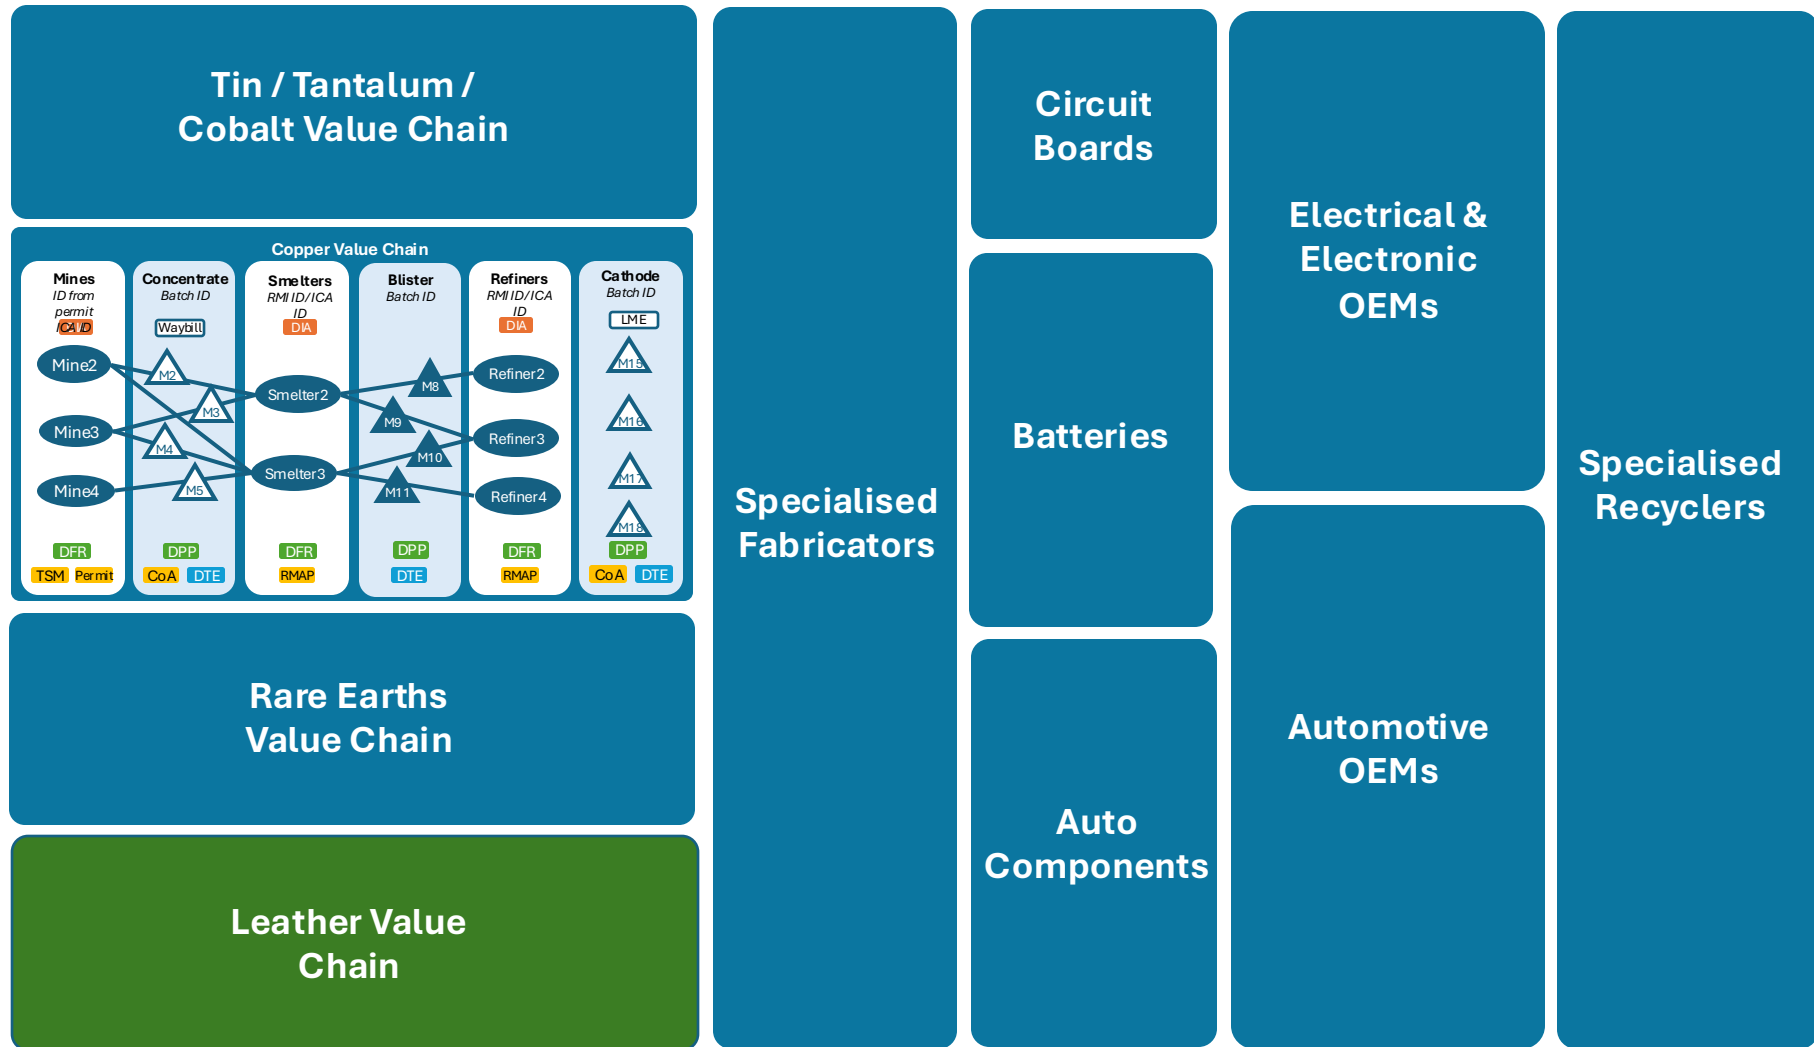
Tin / Tantalum / Cobalt Value Chain

Copper Value Chain

Mines
ID from permit
ICA ID

Concentrate
Batch ID
Waybill

Smelters
RMI ID/ICA ID
DIA

Blister
Batch ID

Refiners
RMI ID/ICA ID
DIA

Cathode
Batch ID
LME

Mine2
Mine3
Mine4
M2
M3
M4
M5
Smelter2
Smelter3
M8
M9
M10
M11
Refiner2
Refiner3
Refiner4
M15
M16
M17
M18

DFR
TSM Permit

DPP
CoA DTE

DFR
RMAP

DPP
DTE

DFR
RMAP

DPP
CoA DTE

Rare Earths Value Chain

Leather Value Chain

Specialised Fabricators

Circuit Boards

Batteries

Auto Components

Electrical & Electronic OEMs

Automotive OEMs

Specialised Recyclers